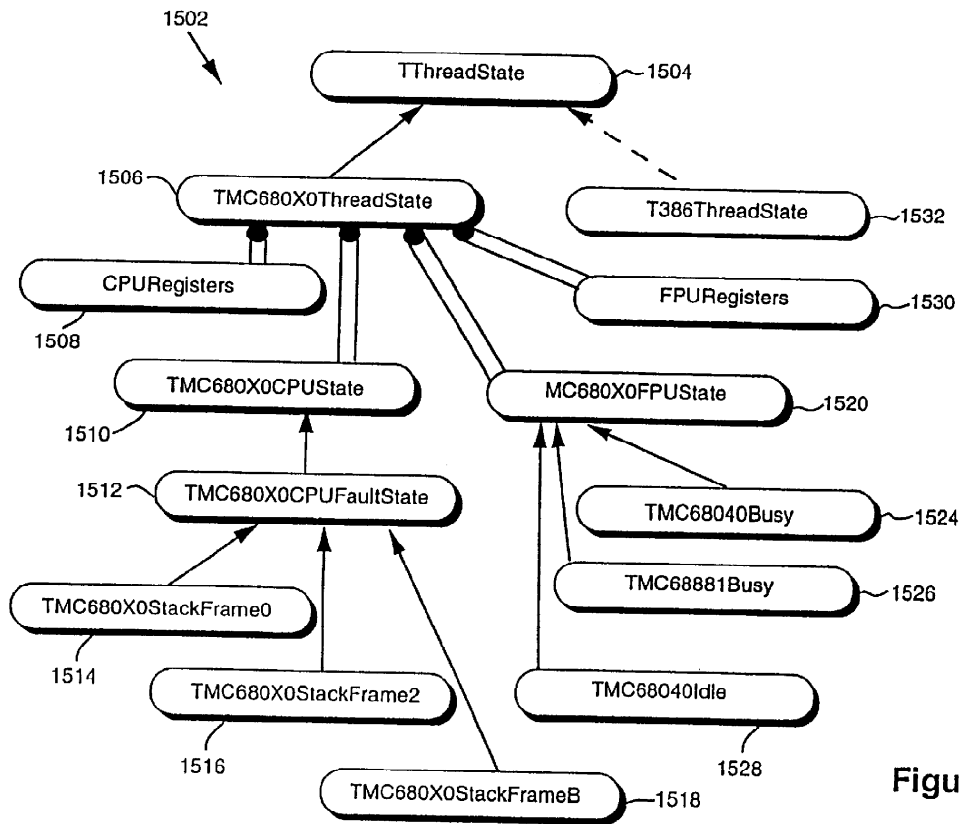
1502

TThreadState
1504

1506
TMC680X0ThreadState

T386ThreadState
1532

CPURegisters
1508

FPURegisters
1530

TMC680X0CPUState
1510

MC680X0FPUState
1520

1512
TMC680X0CPUFaultState

TMC68040Busy
1524

TMC68881Busy
1526

TMC680X0StackFrame0
1514

TMC680X0StackFrame2
1516

TMC68040Idle
1528

TMC680X0StackFrameB
1518

Figu